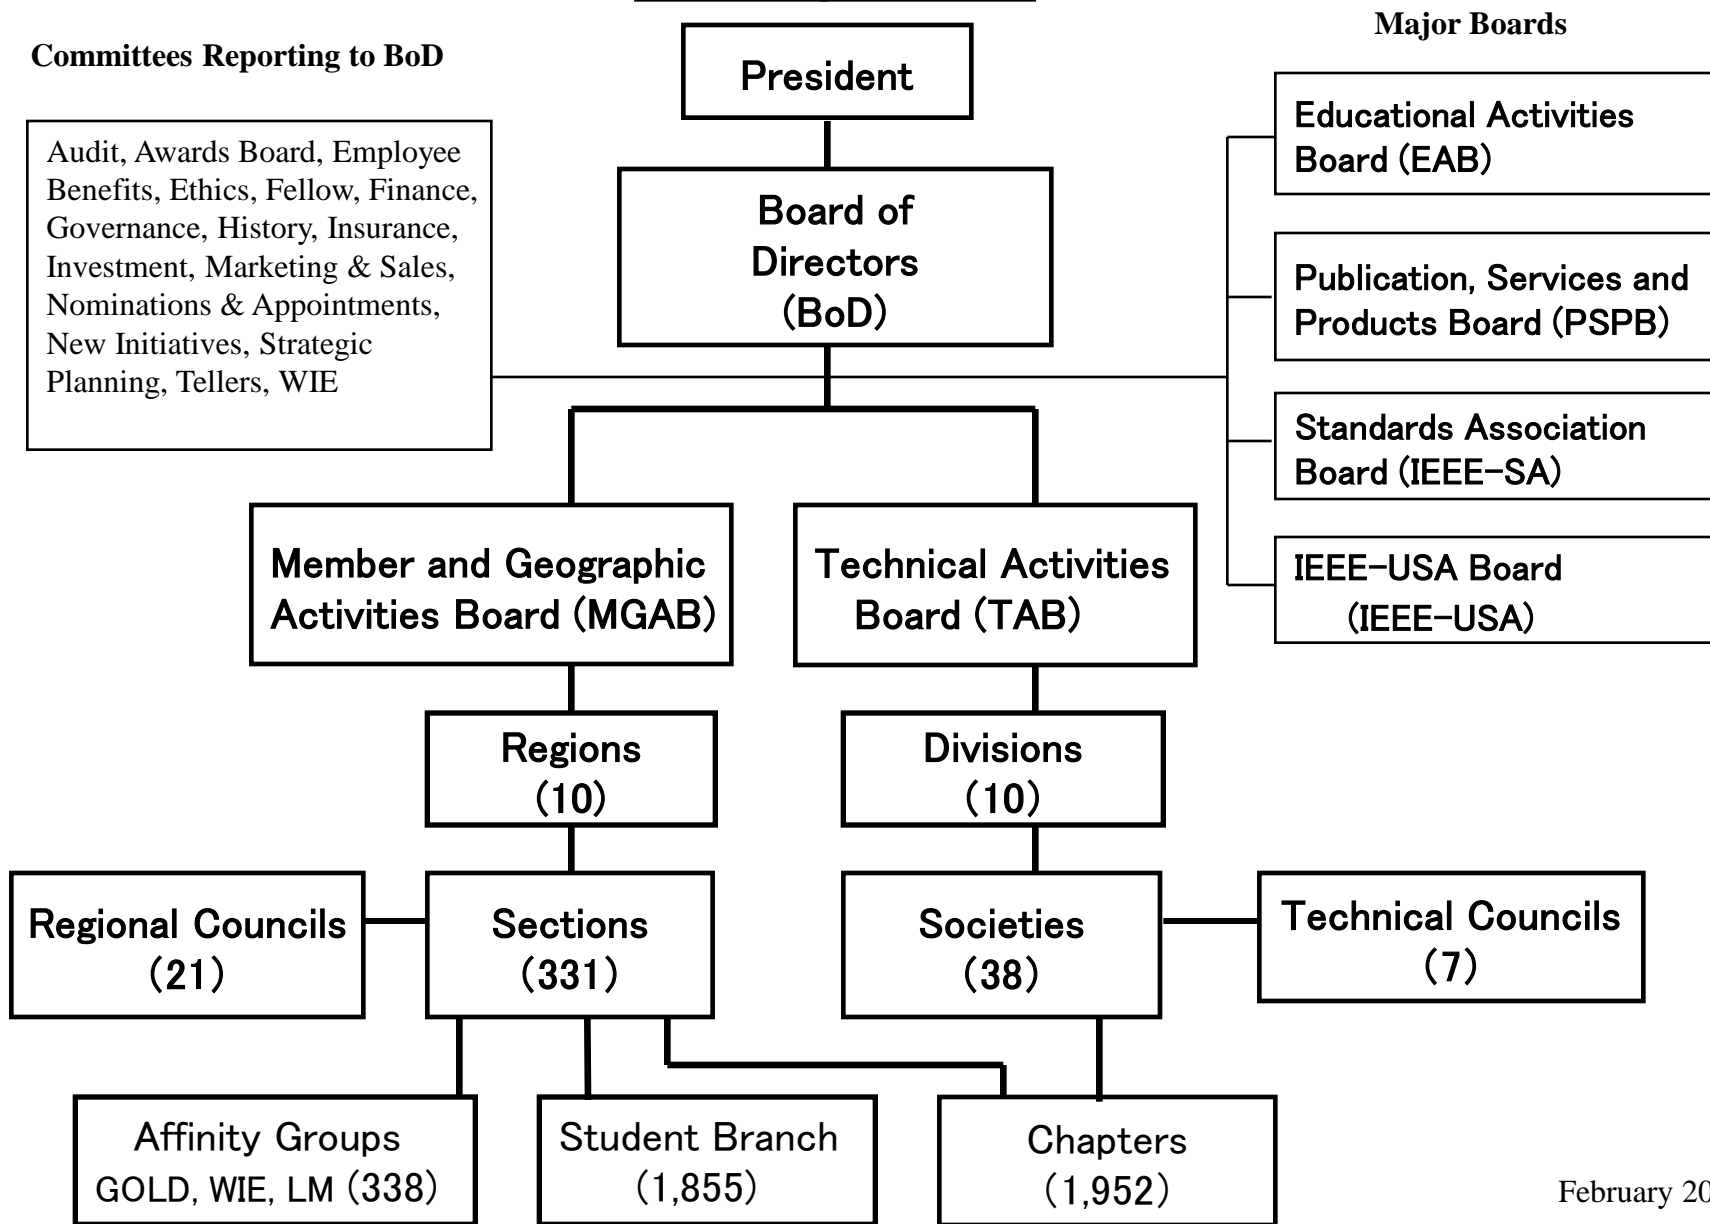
Major Boards

Committees Reporting to BoD

President

Audit, Awards Board, Employee Benefits, Ethics, Fellow, Finance, Governance, History, Insurance, Investment, Marketing & Sales, Nominations & Appointments, New Initiatives, Strategic Planning, Tellers, WIE

Board of Directors (BoD)

Educational Activities Board (EAB)

Publication, Services and Products Board (PSPB)

Standards Association Board (IEEE-SA)

IEEE-USA Board (IEEE-USA)

Member and Geographic Activities Board (MGAB)

Technical Activities Board (TAB)

Regions (10)

Divisions (10)

Regional Councils (21)

Sections (331)

Societies (38)

Technical Councils (7)

Affinity Groups GOLD, WIE, LM (338)

Student Branch (1,855)

Chapters (1,952)

February 20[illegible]